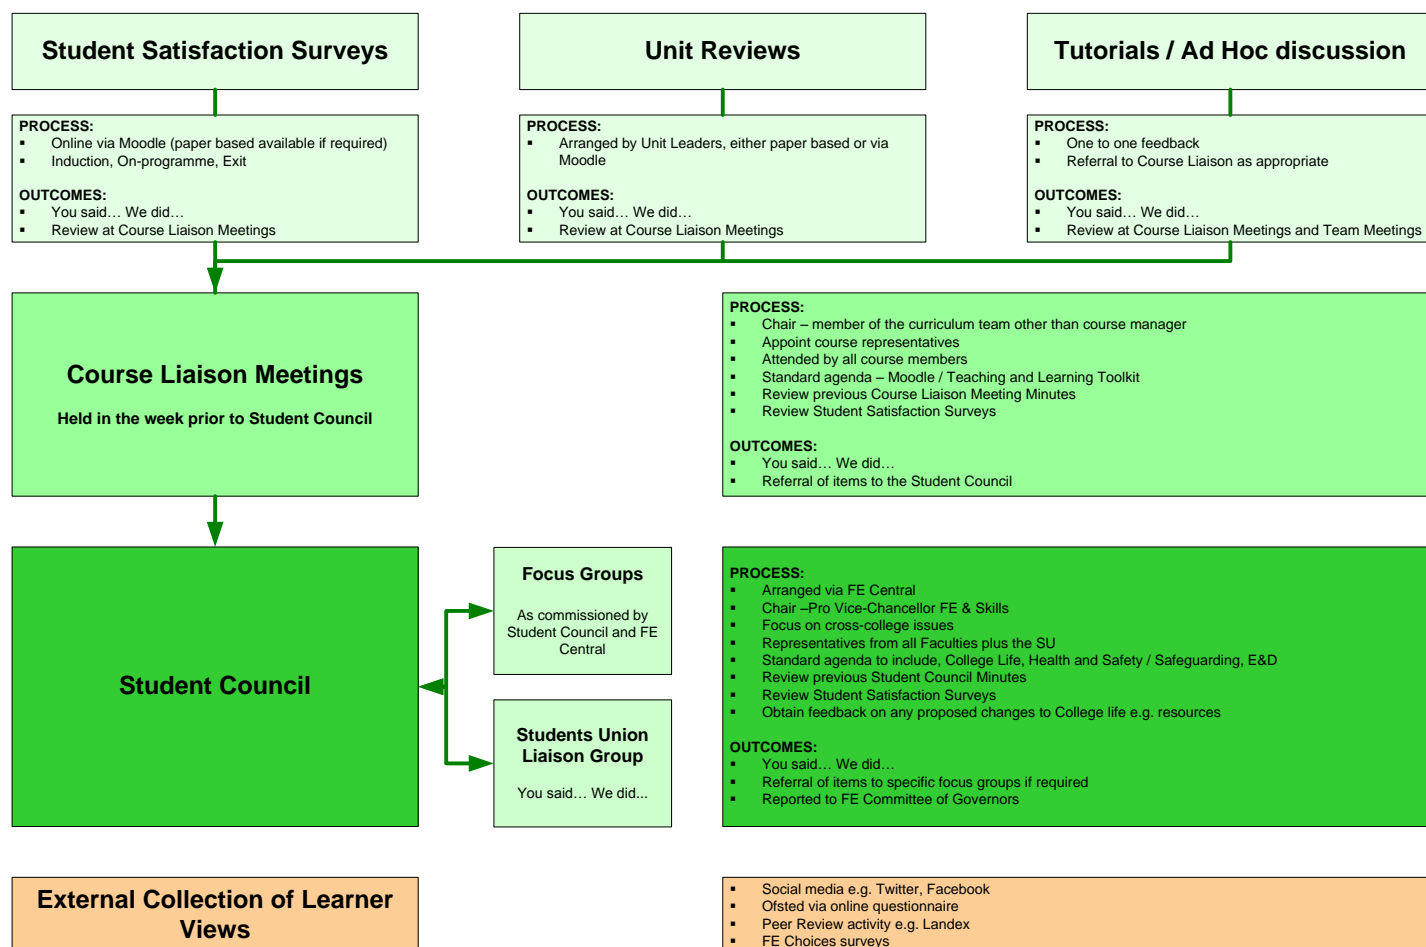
Student Satisfaction Surveys

Unit Reviews

Tutorials / Ad Hoc discussion

PROCESS:
▪ Online via Moodle (paper based available if required)
▪ Induction, On-programme, Exit

OUTCOMES:
▪ You said… We did…
▪ Review at Course Liaison Meetings

PROCESS:
▪ Arranged by Unit Leaders, either paper based or via Moodle

OUTCOMES:
▪ You said… We did…
▪ Review at Course Liaison Meetings

PROCESS:
▪ One to one feedback
▪ Referral to Course Liaison as appropriate

OUTCOMES:
▪ You said… We did…
▪ Review at Course Liaison Meetings and Team Meetings

Course Liaison Meetings

Held in the week prior to Student Council

PROCESS:
▪ Chair – member of the curriculum team other than course manager
▪ Appoint course representatives
▪ Attended by all course members
▪ Standard agenda – Moodle / Teaching and Learning Toolkit
▪ Review previous Course Liaison Meeting Minutes
▪ Review Student Satisfaction Surveys

OUTCOMES:
▪ You said… We did…
▪ Referral of items to the Student Council

Student Council

Focus Groups

As commissioned by Student Council and FE Central

Students Union Liaison Group

You said… We did...

PROCESS:
▪ Arranged via FE Central
▪ Chair –Pro Vice-Chancellor FE & Skills
▪ Focus on cross-college issues
▪ Representatives from all Faculties plus the SU
▪ Standard agenda to include, College Life, Health and Safety / Safeguarding, E&D
▪ Review previous Student Council Minutes
▪ Review Student Satisfaction Surveys
▪ Obtain feedback on any proposed changes to College life e.g. resources

OUTCOMES:
▪ You said… We did…
▪ Referral of items to specific focus groups if required
▪ Reported to FE Committee of Governors

External Collection of Learner Views

▪ Social media e.g. Twitter, Facebook
▪ Ofsted via online questionnaire
▪ Peer Review activity e.g. Landex
▪ FE Choices surveys